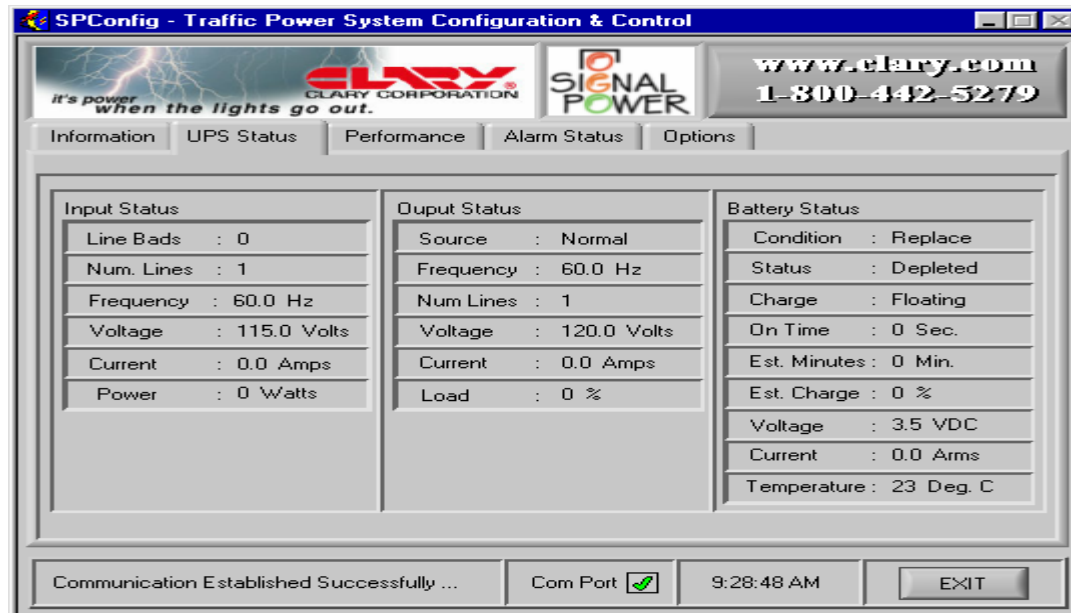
SPConfig - Traffic Power System Configuration & Control

it's power when the lights go out.

CLARY

CLARY CORPORATION

SIGNAL POWER

www.clary.com
1-800-442-5279

Information | UPS Status | Performance | Alarm Status | Options

Input Status

| | |
|---|---|
| Line Bads | : 0 |
| Num. Lines | : 1 |
| Frequency | : 60.0 Hz |
| Voltage | : 115.0 Volts |
| Current | : 0.0 Amps |
| Power | : 0 Watts |

Ouput Status

| | |
|---|---|
| Source | : Normal |
| Frequency | : 60.0 Hz |
| Num Lines | : 1 |
| Voltage | : 120.0 Volts |
| Current | : 0.0 Amps |
| Load | : 0 % |

Battery Status

| | |
|---|---|
| Condition | : Replace |
| Status | : Depleted |
| Charge | : Floating |
| On Time | : 0 Sec. |
| Est. Minutes | : 0 Min. |
| Est. Charge | : 0 % |
| Voltage | : 3.5 VDC |
| Current | : 0.0 Arms |
| Temperature | : 23 Deg. C |

Communication Established Successfully ... | Com Port | 9:28:48 AM | EXIT